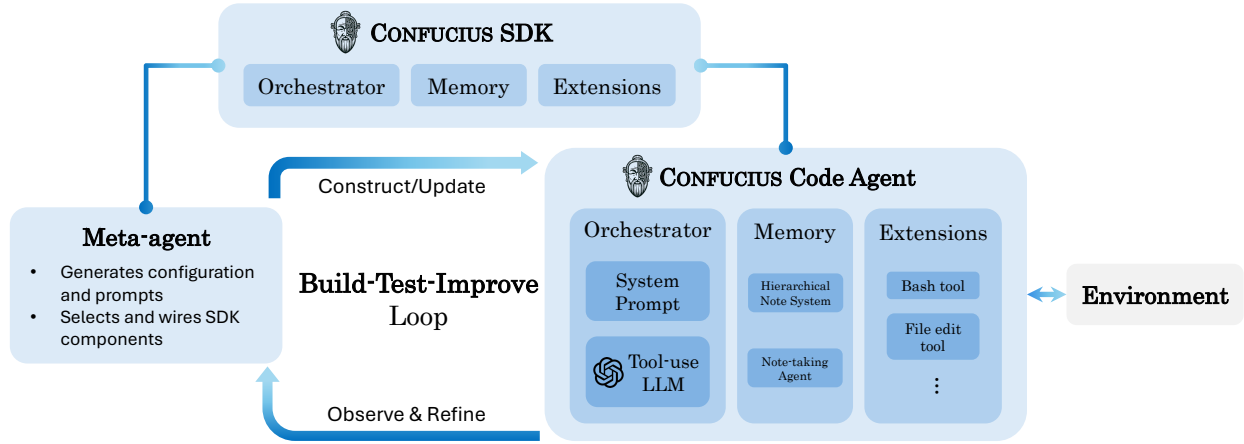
CONFUCIUS SDK

Orchestrator

Memory

Extensions

Construct/Update

CONFUCIUS Code Agent

Meta-agent

• Generates configuration and prompts
• Selects and wires SDK components

Build-Test-Improve Loop

Orchestrator

System Prompt

Tool-use LLM

Memory

Hierarchical Note System

Note-taking Agent

Extensions

Bash tool

File edit tool

⋮

Environment

Observe & Refine